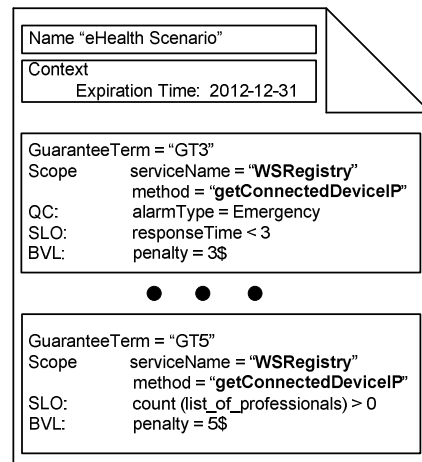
Name “eHealth Scenario”

Context
Expiration Time: 2012-12-31

GuaranteeTerm = “GT3”
Scope serviceName = “WSRegistry”
method = “getConnectedDeviceIP”
QC: alarmType = Emergency
SLO: responseTime < 3
BVL: penalty = 3$

GuaranteeTerm = “GT5”
Scope serviceName = “WSRegistry”
method = “getConnectedDeviceIP”
SLO: count (list_of_professionals) > 0
BVL: penalty = 5$